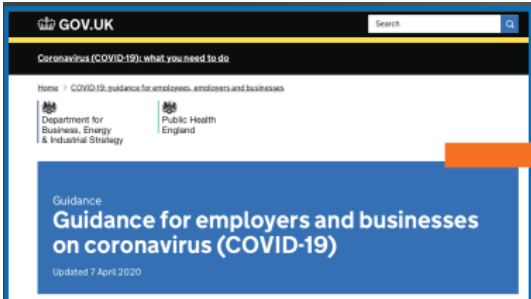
GOV.UK

Search

Coronavirus (COVID-19): what you need to do

Home > COVID-19: guidance for employees, employers and businesses

Department for Business, Energy & Industrial Strategy

Public Health England

Guidance

Guidance for employers and businesses on coronavirus (COVID-19)

Updated 7 April 2020